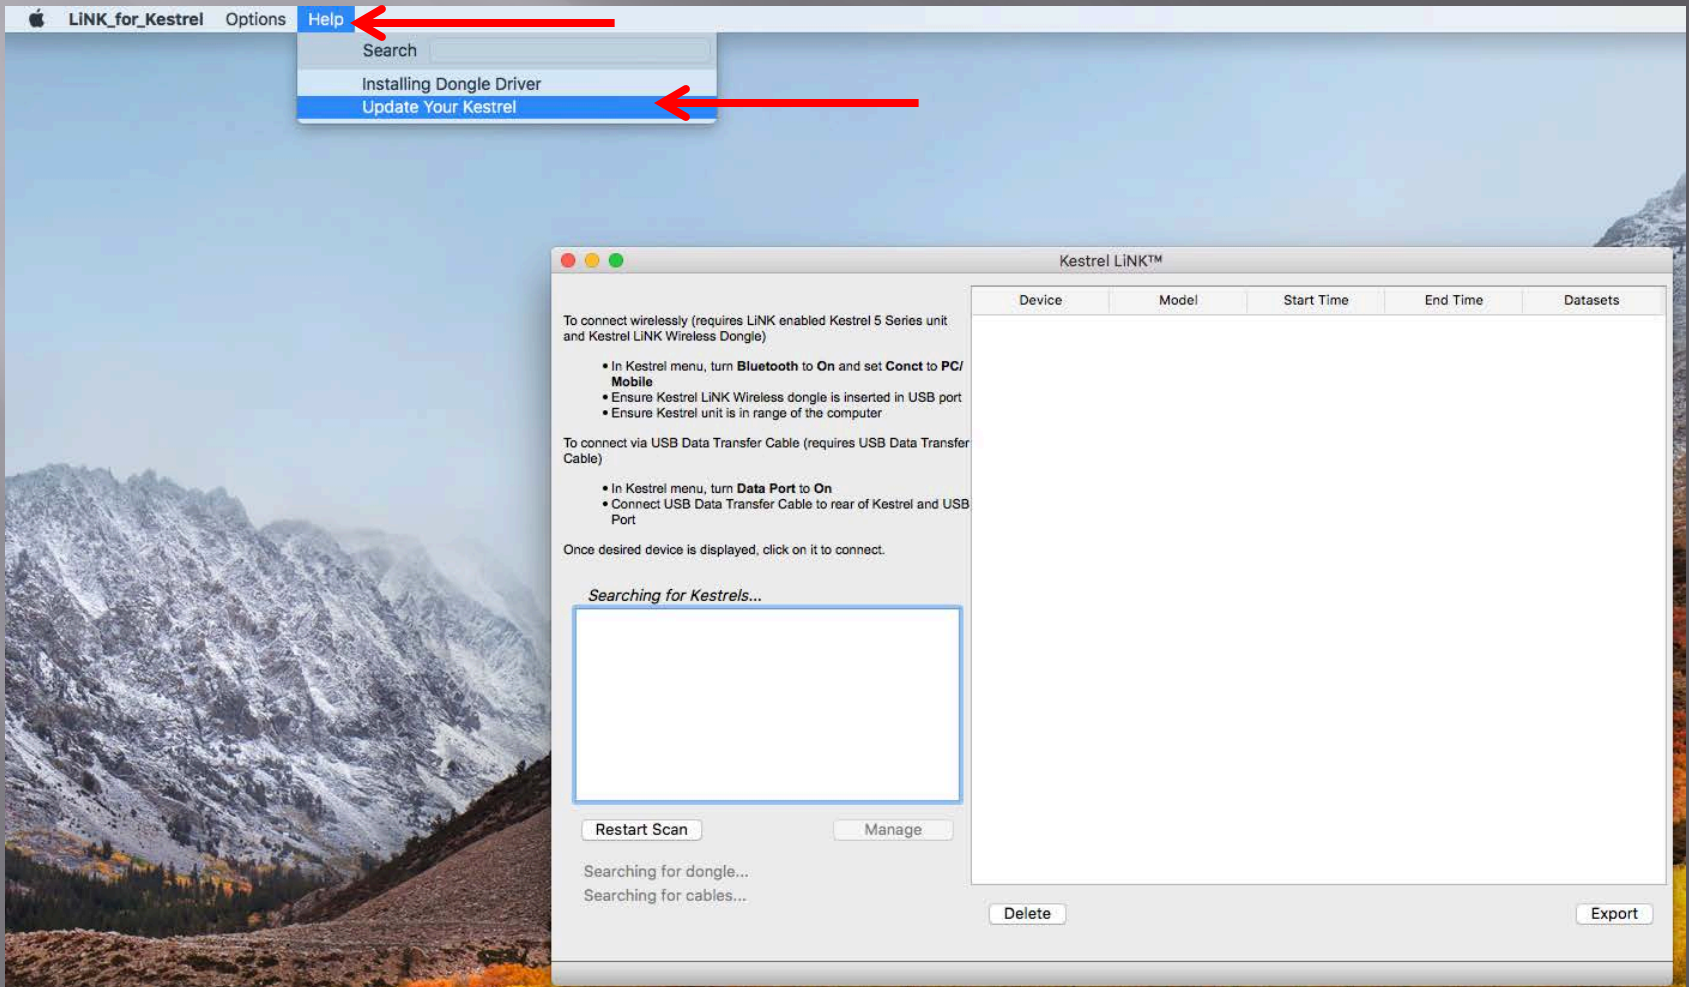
LiNK_for_Kestrel Options Help

Search

Installing Dongle Driver
Update Your Kestrel

Kestrel LiNK™

To connect wirelessly (requires LiNK enabled Kestrel 5 Series unit and Kestrel LiNK Wireless Dongle)

• In Kestrel menu, turn **Bluetooth** to **On** and set **Conct** to **PC/ Mobile**
• Ensure Kestrel LiNK Wireless dongle is inserted in USB port
• Ensure Kestrel unit is in range of the computer

To connect via USB Data Transfer Cable (requires USB Data Transfer Cable)

• In Kestrel menu, turn **Data Port** to **On**
• Connect USB Data Transfer Cable to rear of Kestrel and USB Port

Once desired device is displayed, click on it to connect.

Searching for Kestrels...

Restart Scan

Manage

Searching for dongle...
Searching for cables...

| Device | Model | Start Time | End Time | Datasets |
|---|---|---|---|---|

Delete

Export